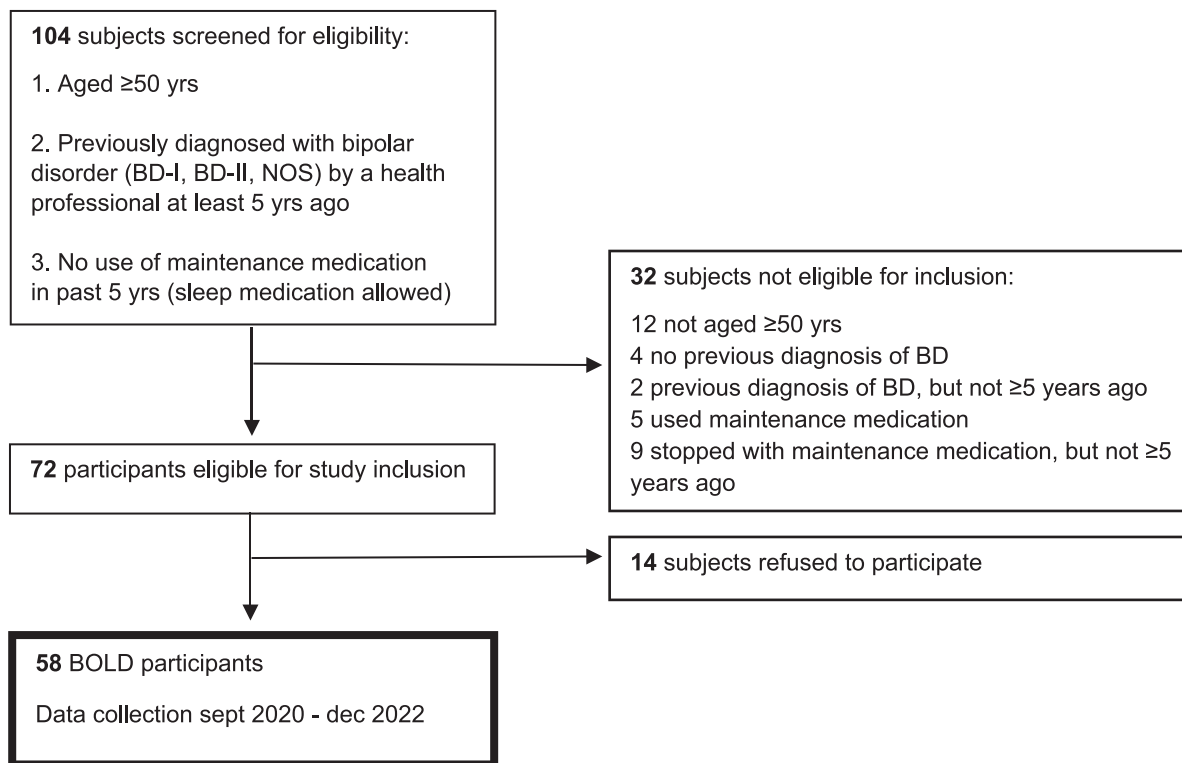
**104** subjects screened for eligibility:

1. Aged ≥50 yrs

2. Previously diagnosed with bipolar disorder (BD-I, BD-II, NOS) by a health professional at least 5 yrs ago

3. No use of maintenance medication in past 5 yrs (sleep medication allowed)

**32** subjects not eligible for inclusion:

12 not aged ≥50 yrs
4 no previous diagnosis of BD
2 previous diagnosis of BD, but not ≥5 years ago
5 used maintenance medication
9 stopped with maintenance medication, but not ≥5 years ago

**72** participants eligible for study inclusion

**14** subjects refused to participate

**58** BOLD participants

Data collection sept 2020 - dec 2022